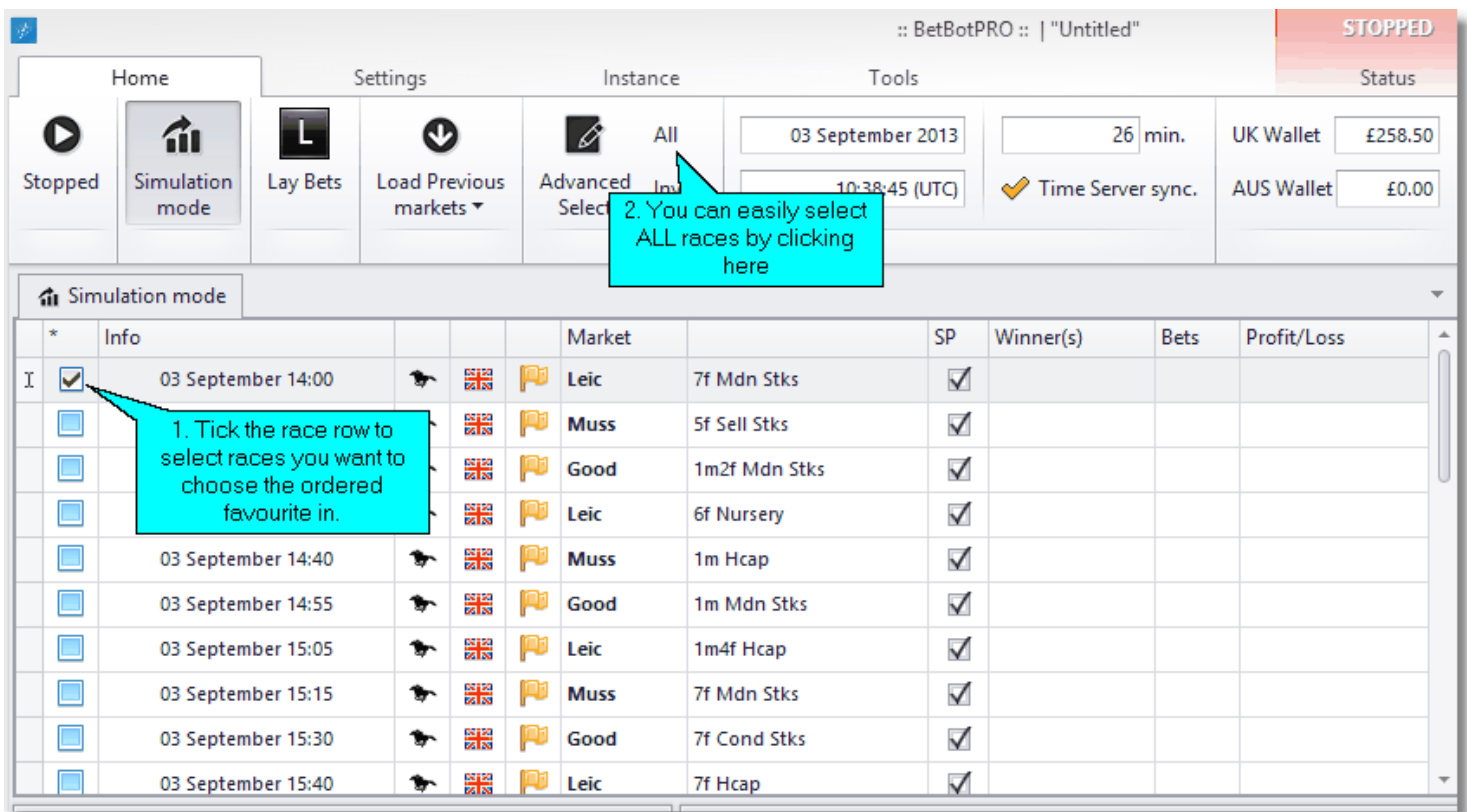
:: BetBotPRO :: | "Untitled"

STOPPED

Home | Settings | Instance | Tools | Status

Stopped

Simulation mode

L

Lay Bets

Load Previous markets

Advanced Select

All

Inv

03 September 2013

10:38:45 (UTC)

26 min.

Time Server sync.

UK Wallet £258.50

AUS Wallet £0.00

2. You can easily select ALL races by clicking here

Simulation mode

| * | Info | | | | Market | | SP | Winner(s) | Bets | Profit/Loss |
|---|---|---|---|---|---|---|---|---|---|---|
| | 03 September 14:00 | | | | Leic | 7f Mdn Stks | | | | |
| | | | | | Muss | 5f Sell Stks | | | | |
| | | | | | Good | 1m2f Mdn Stks | | | | |
| | | | | | Leic | 6f Nursery | | | | |
| | 03 September 14:40 | | | | Muss | 1m Hcap | | | | |
| | 03 September 14:55 | | | | Good | 1m Mdn Stks | | | | |
| | 03 September 15:05 | | | | Leic | 1m4f Hcap | | | | |
| | 03 September 15:15 | | | | Muss | 7f Mdn Stks | | | | |
| | 03 September 15:30 | | | | Good | 7f Cond Stks | | | | |
| | 03 September 15:40 | | | | Leic | 7f Hcap | | | | |

1. Tick the race row to select races you want to choose the ordered favourite in.